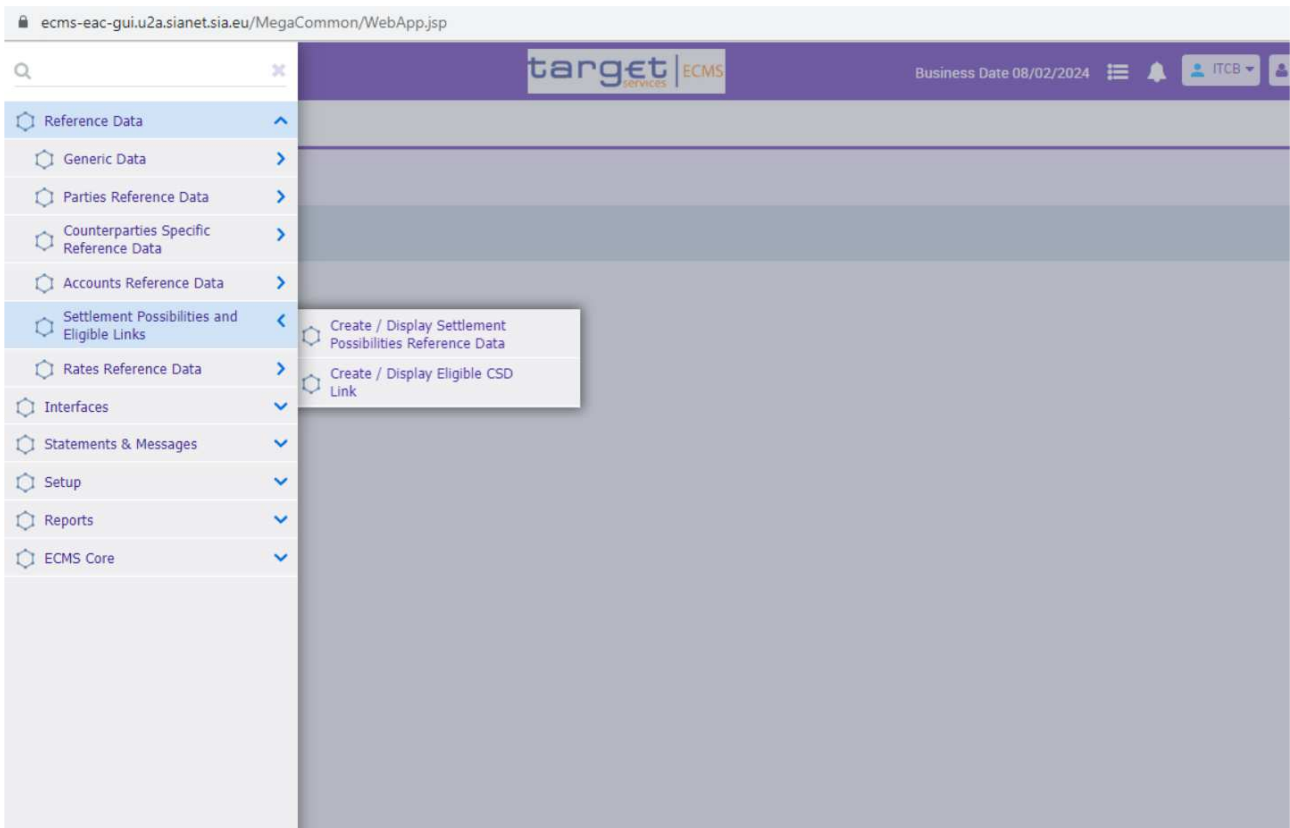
ecms-eac-gui.u2a.sianet.sia.eu/MegaCommon/WebApp.jsp

target services | ECMS

Business Date 08/02/2024

ITCB

Reference Data

Generic Data

Parties Reference Data

Counterparties Specific Reference Data

Accounts Reference Data

Settlement Possibilities and Eligible Links

Rates Reference Data

Interfaces

Statements & Messages

Setup

Reports

ECMS Core

Create / Display Settlement Possibilities Reference Data

Create / Display Eligible CSD Link